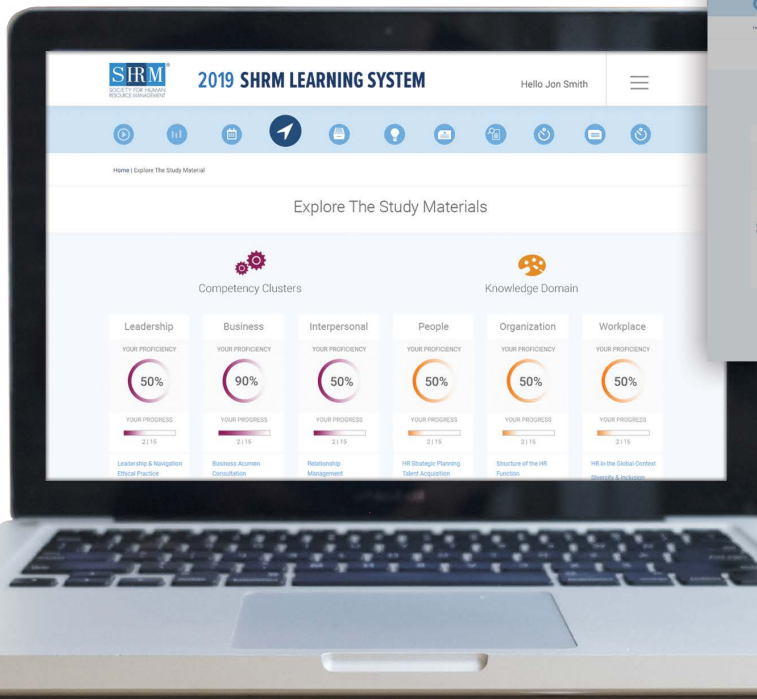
SHRM SOCIETY FOR HUMAN RESOURCE MANAGEMENT

2019 SHRM LEARNING SYSTEM

Hello Jon Smith

Home | Explore The Study Material

Explore The Study Materials

Competency Clusters

Knowledge Domain

| Leadership | Business | Interpersonal | People | Organization | Workplace |
|---|---|---|---|---|---|
| YOUR PROFICIENCY | YOUR PROFICIENCY | YOUR PROFICIENCY | YOUR PROFICIENCY | YOUR PROFICIENCY | YOUR PROFICIENCY |
| 50% | 90% | 50% | 50% | 50% | 50% |
| YOUR PROGRESS | YOUR PROGRESS | YOUR PROGRESS | YOUR PROGRESS | YOUR PROGRESS | YOUR PROGRESS |
| 2 \| 15 | 2 \| 15 | 2 \| 15 | 2 \| 15 | 2 \| 15 | 2 \| 15 |
| Leadership & Navigation Ethical Practice | Business Acumen Consultation | Relationship Management | HR Strategic Planning Talent Acquisition | Structure of the HR Function | HR in the Global Context Diversity & Inclusion |